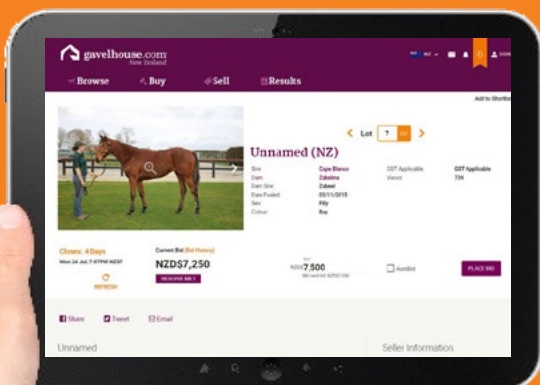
gavelhouse.com
New Zealand

NZ

0

Browse
Buy
Sell
Results

Add to Shortlist

Lot ?

Unnamed (NZ)

| Sire | Cape Blanco | GST Applicable | GST Applicable |
|---|---|---|---|
| Dam | Zabelina | Views | 739 |
| Dam Sire | Zabeel | | |
| Date Foaled | 05/11/2015 | | |
| Sex | Filly | | |
| Colour | Bay | | |

Closes: 4 Days
Mon 24 Jul, 7:47PM NZST

REFRESH

Current Bid (Bid History)
NZD$7,250
RESERVE MET

NZD 7,500

Autobid

PLACE BID

Share
Tweet
Email

Unnamed

Seller Information